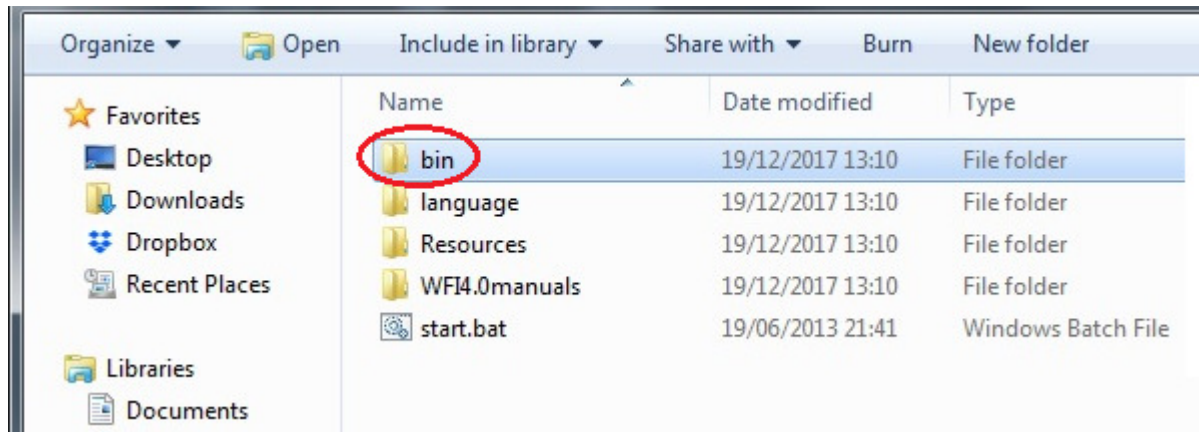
Organize ▾ Open Include in library ▾ Share with ▾ Burn New folder

Favorites
Desktop
Downloads
Dropbox
Recent Places

Libraries
Documents

| Name | Date modified | Type |
|---|---|---|
| bin | 19/12/2017 13:10 | File folder |
| language | 19/12/2017 13:10 | File folder |
| Resources | 19/12/2017 13:10 | File folder |
| WFI4.0manuals | 19/12/2017 13:10 | File folder |
| start.bat | 19/06/2013 21:41 | Windows Batch File |